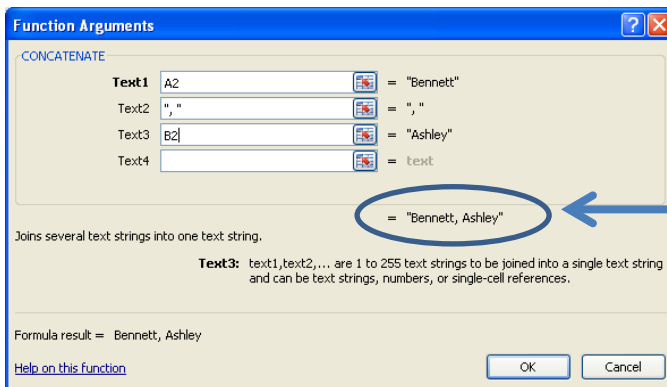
Function Arguments

CONCATENATE

Text1 A2 = "Bennett"

Text2 ", " = ", "

Text3 B2 = "Ashley"

Text4 = text

= "Bennett, Ashley"

Joins several text strings into one text string.

Text3: text1,text2,... are 1 to 255 text strings to be joined into a single text string and can be text strings, numbers, or single-cell references.

Formula result = Bennett, Ashley

Help on this function

OK

Cancel